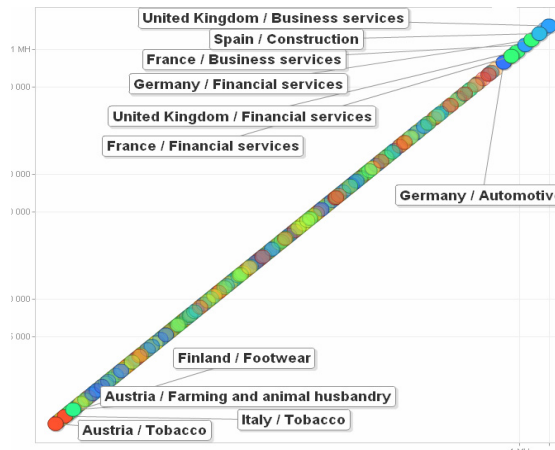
1 MH
0 000
0 000
0 000
0 000
5 000

United Kingdom / Business services
Spain / Construction
France / Business services
Germany / Financial services
United Kingdom / Financial services
France / Financial services
Germany / Automotiv
Finland / Footwear
Austria / Farming and animal husbandry
Italy / Tobacco
Austria / Tobacco